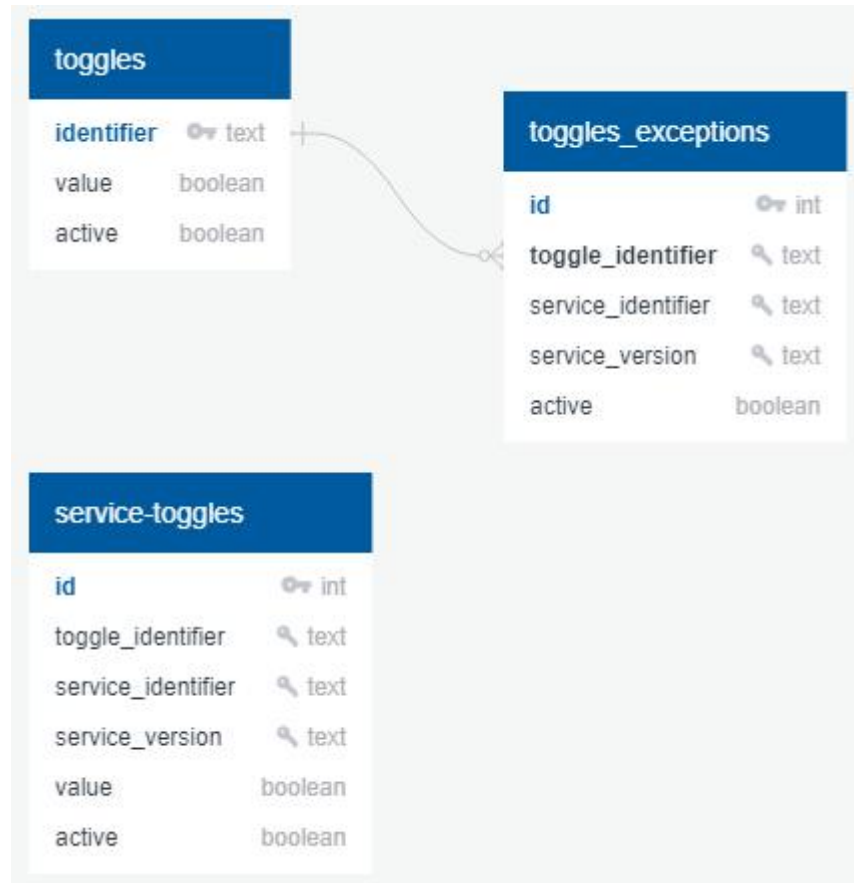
toggles

| | |
|---|---|
| identifier | text |
| value | boolean |
| active | boolean |

toggles_exceptions

| | |
|---|---|
| id | int |
| toggle_identifier | text |
| service_identifier | text |
| service_version | text |
| active | boolean |

service-toggles

| | |
|---|---|
| id | int |
| toggle_identifier | text |
| service_identifier | text |
| service_version | text |
| value | boolean |
| active | boolean |